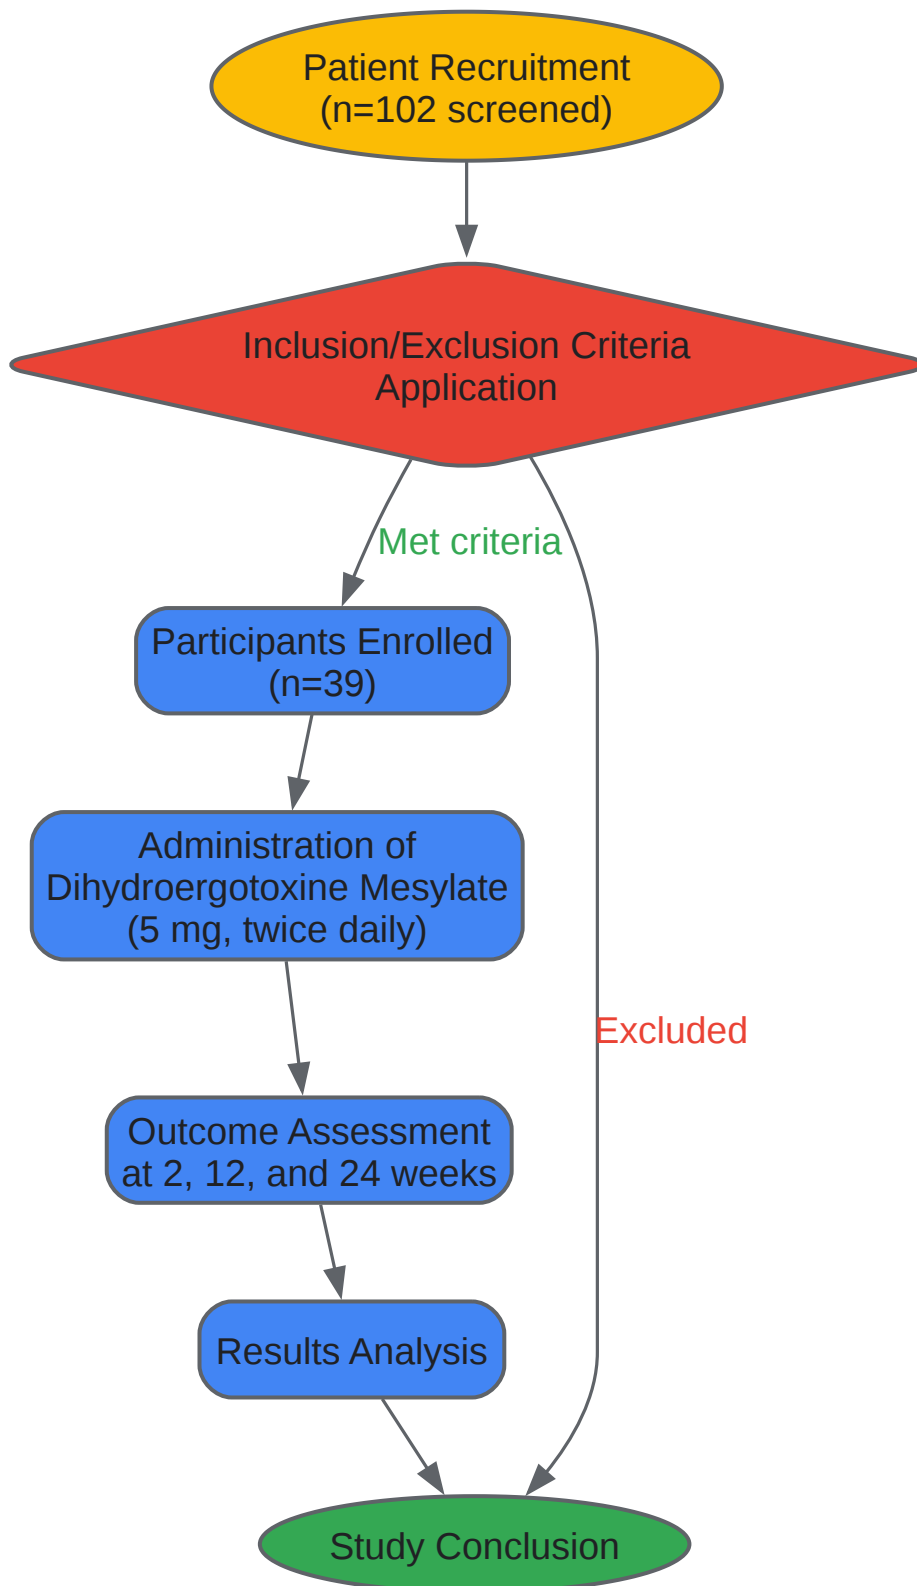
Patient Recruitment
(n=102 screened)

Inclusion/Exclusion Criteria
Application

Met criteria

Participants Enrolled
(n=39)

Administration of
Dihydroergotoxine Mesylate
(5 mg, twice daily)

Outcome Assessment
at 2, 12, and 24 weeks

Results Analysis

Excluded

Study Conclusion